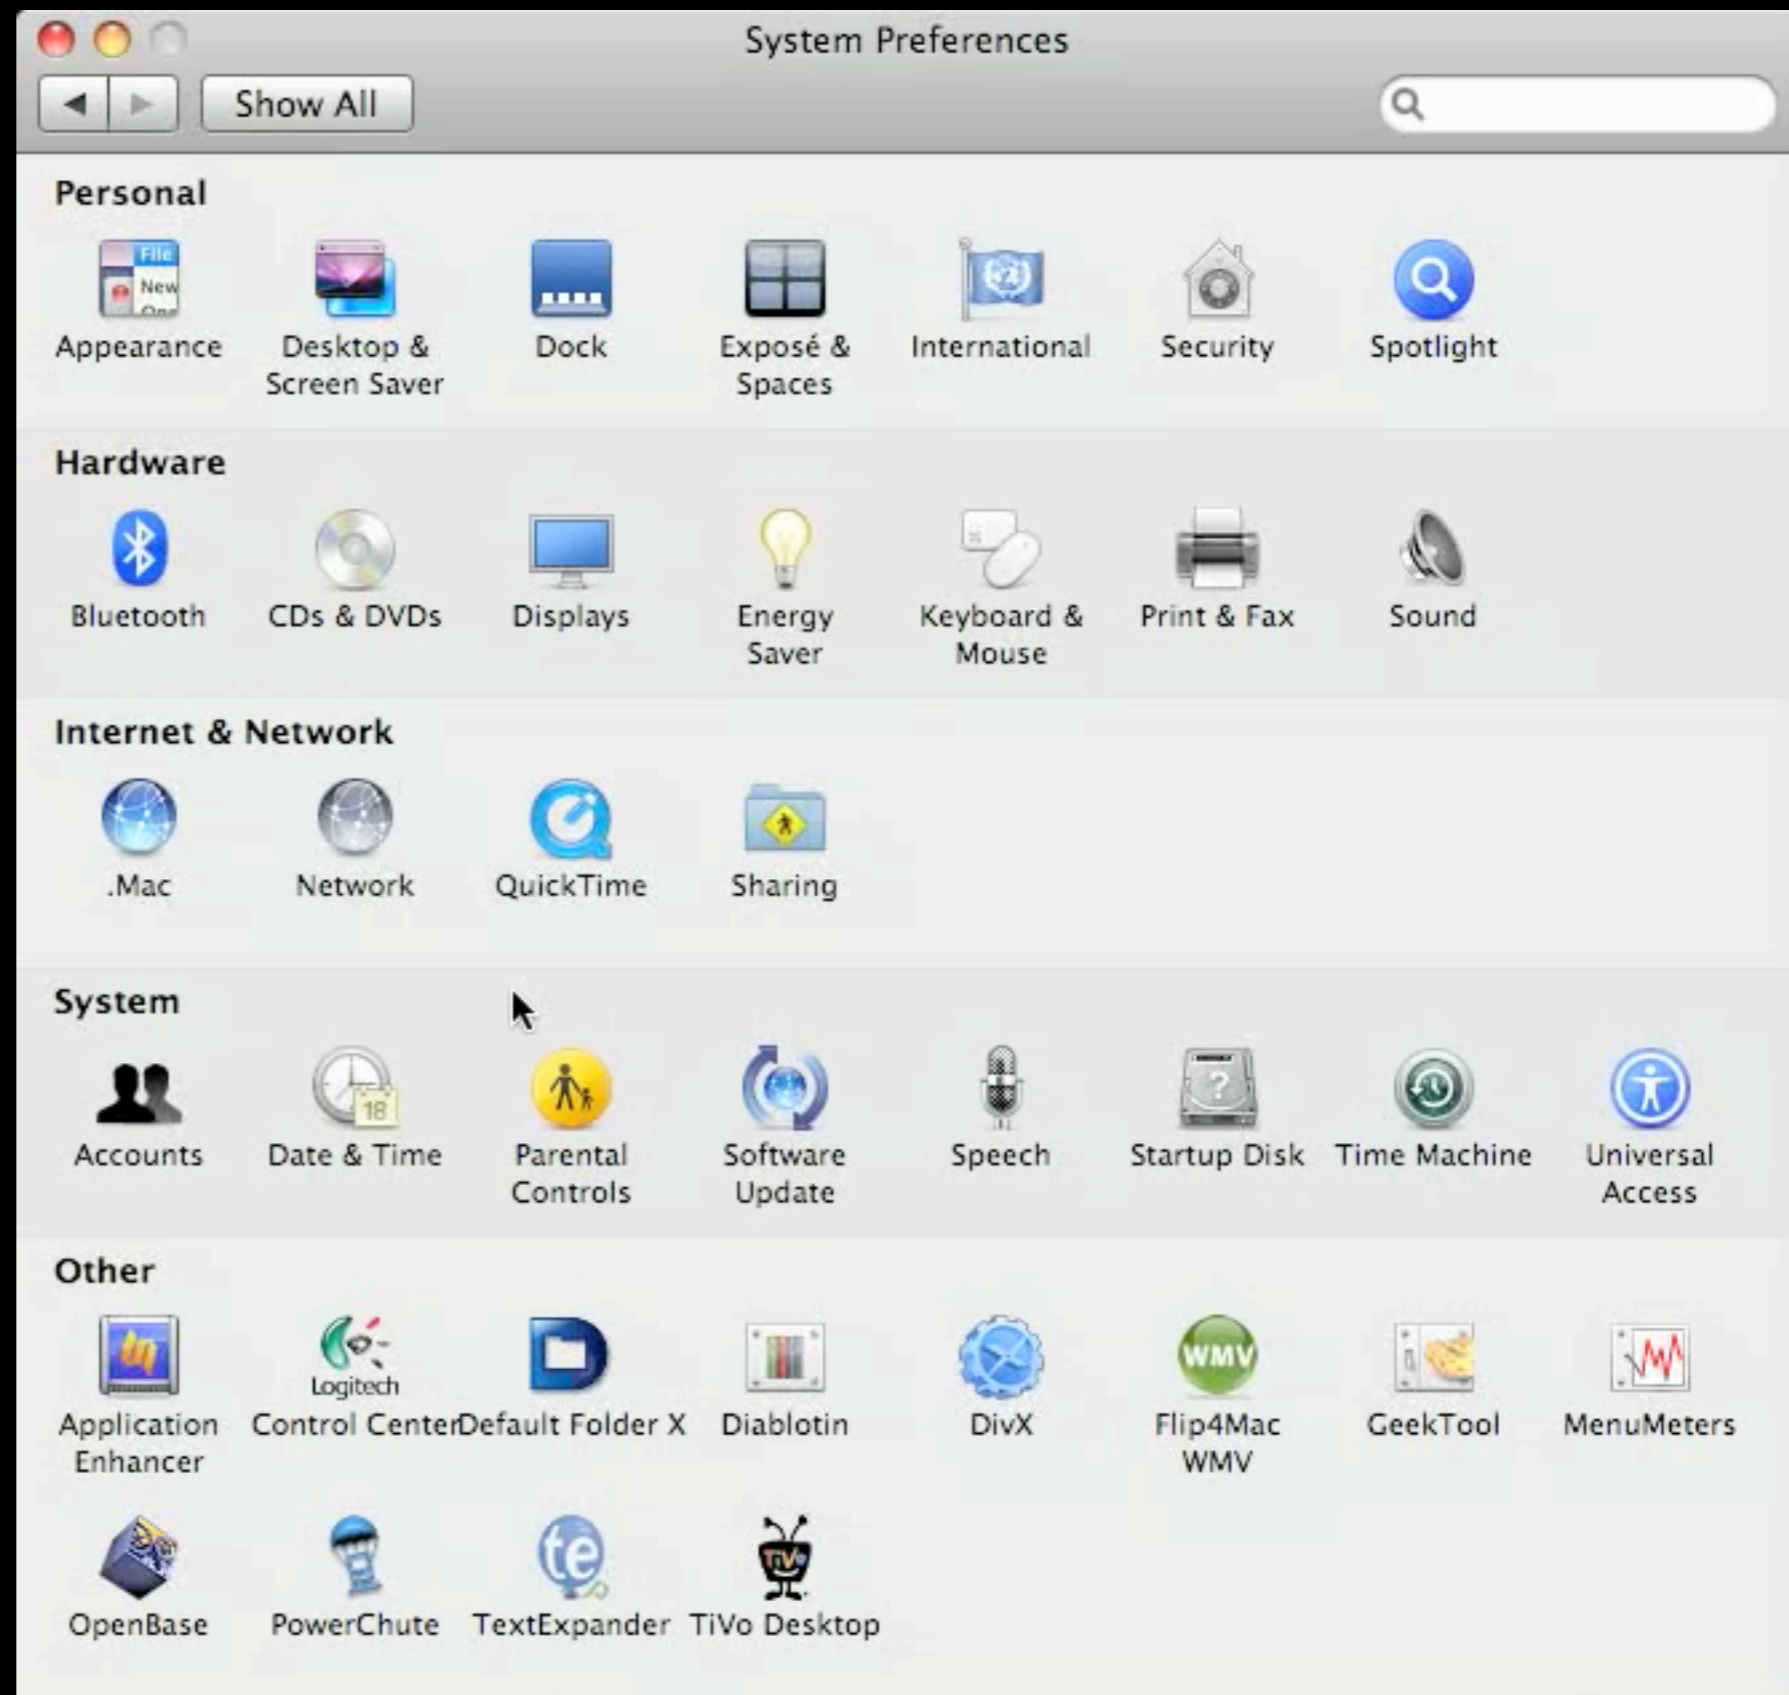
System Preferences

Show All

Personal

Appearance
Desktop & Screen Saver
Dock
Exposé & Spaces
International
Security
Spotlight

Hardware

Bluetooth
CDs & DVDs
Displays
Energy Saver
Keyboard & Mouse
Print & Fax
Sound

Internet & Network

.Mac
Network
QuickTime
Sharing

System

Accounts
Date & Time
Parental Controls
Software Update
Speech
Startup Disk
Time Machine
Universal Access

Other

Application Enhancer
Logitech Control Center
Default Folder X
Diablotin
DivX
Flip4Mac WMV
GeekTool
MenuMeters
OpenBase
PowerChute
TextExpander
TiVo Desktop